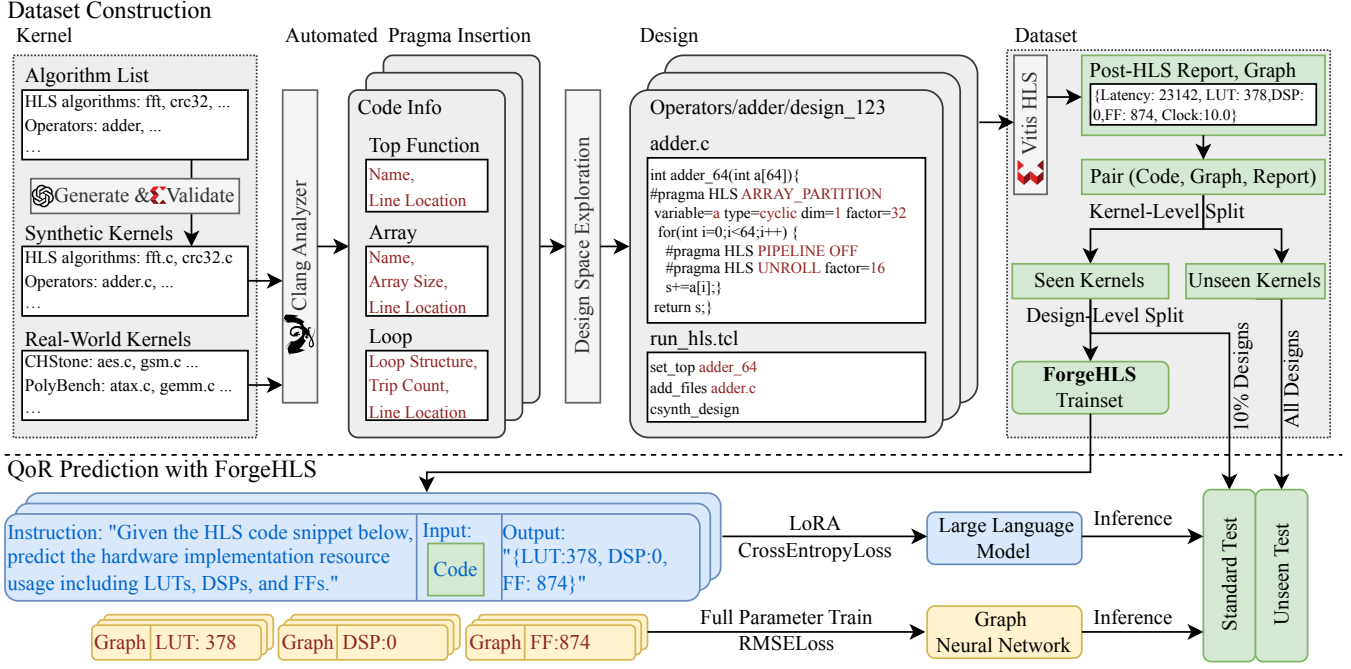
Dataset Construction

Kernel

Algorithm List
HLS algorithms: fft, crc32, ...
Operators: adder, ...
...

Generate & Validate

Synthetic Kernels
HLS algorithms: fft.c, crc32.c
Operators: adder.c, ...
...

Real-World Kernels
CHStone: aes.c, gsm.c ...
PolyBench: atax.c, gemm.c ...
...

Clang Analyzer

Automated Pragma Insertion

Code Info
Top Function
Name,
Line Location
Array
Name,
Array Size,
Line Location
Loop
Loop Structure,
Trip Count,
Line Location

Design Space Exploration

Design

Operators/adder/design_123
adder.c
int adder_64(int a[64]){
#pragma HLS ARRAY_PARTITION
variable=a type=cyclic dim=1 factor=32
for(int i=0;i<64;i++) {
#pragma HLS PIPELINE OFF
#pragma HLS UNROLL factor=16
s+=a[i];}
return s;}

run_hls.tcl
set_top adder_64
add_files adder.c
csynth_design

Dataset

Vitis HLS

Post-HLS Report, Graph
{Latency: 23142, LUT: 378,DSP: 0,FF: 874, Clock:10.0}

Pair (Code, Graph, Report)
Kernel-Level Split
Seen Kernels
Unseen Kernels
Design-Level Split
10% Designs
All Designs
ForgeHLS
Trainset

QoR Prediction with ForgeHLS

Instruction: "Given the HLS code snippet below, predict the hardware implementation resource usage including LUTs, DSPs, and FFs."
Input:
Code
Output:
"{LUT:378, DSP:0, FF: 874}"

LoRA
CrossEntropyLoss
Large Language Model
Inference

Graph LUT: 378
Graph DSP:0
Graph FF:874

Full Parameter Train
RMSELoss
Graph Neural Network
Inference

Standard Test
Unseen Test